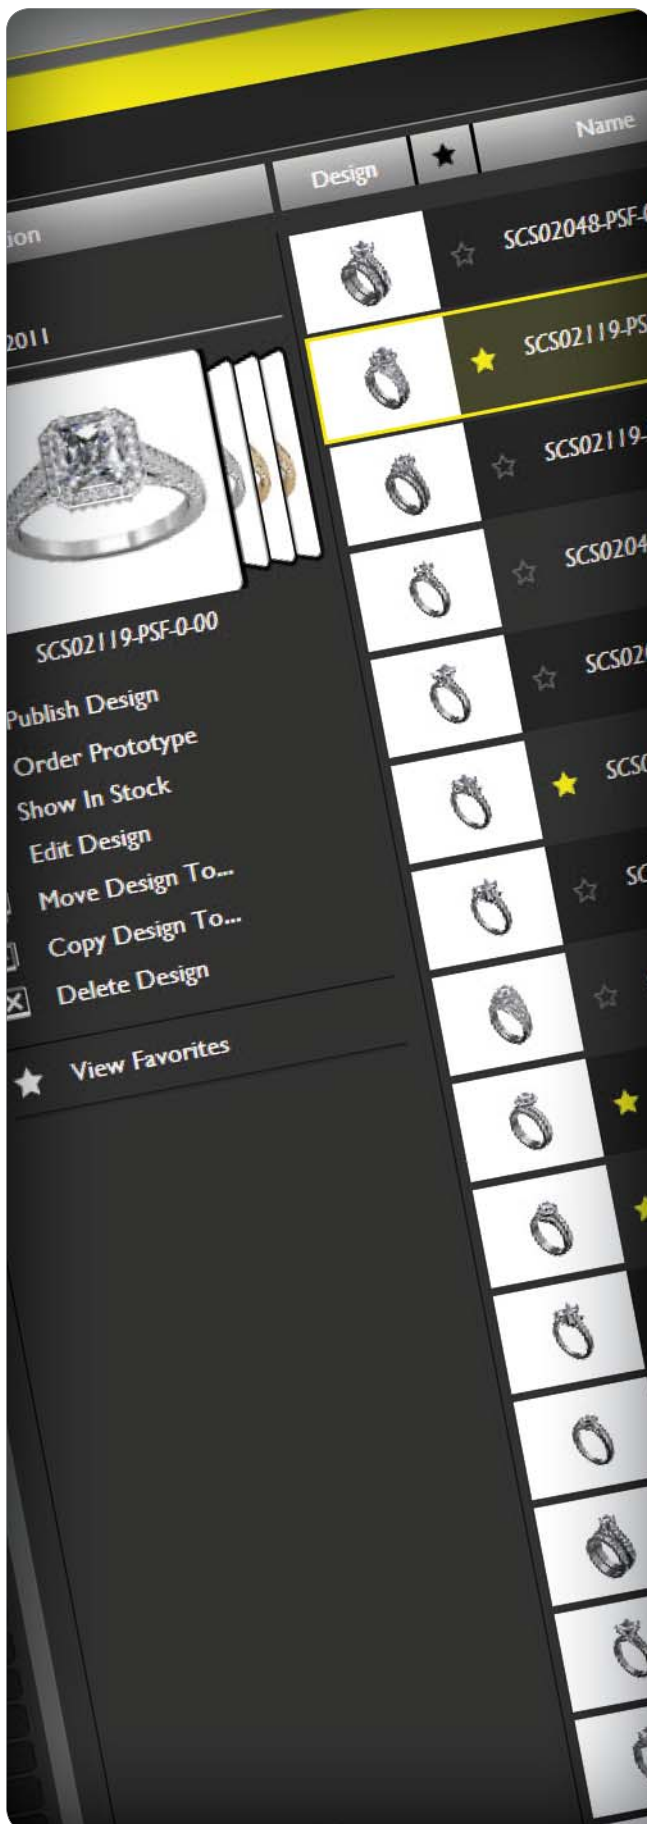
ion

2011

SCS02119-PSF-0-00

Publish Design
Order Prototype
Show In Stock
Edit Design
Move Design To...
Copy Design To...
Delete Design

View Favorites

Design

Name

SCS02048-PSF-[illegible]
SCS02119-PS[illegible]
SCS02119-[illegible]
SCS0204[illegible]
SCS02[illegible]
SCS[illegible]
SC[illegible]